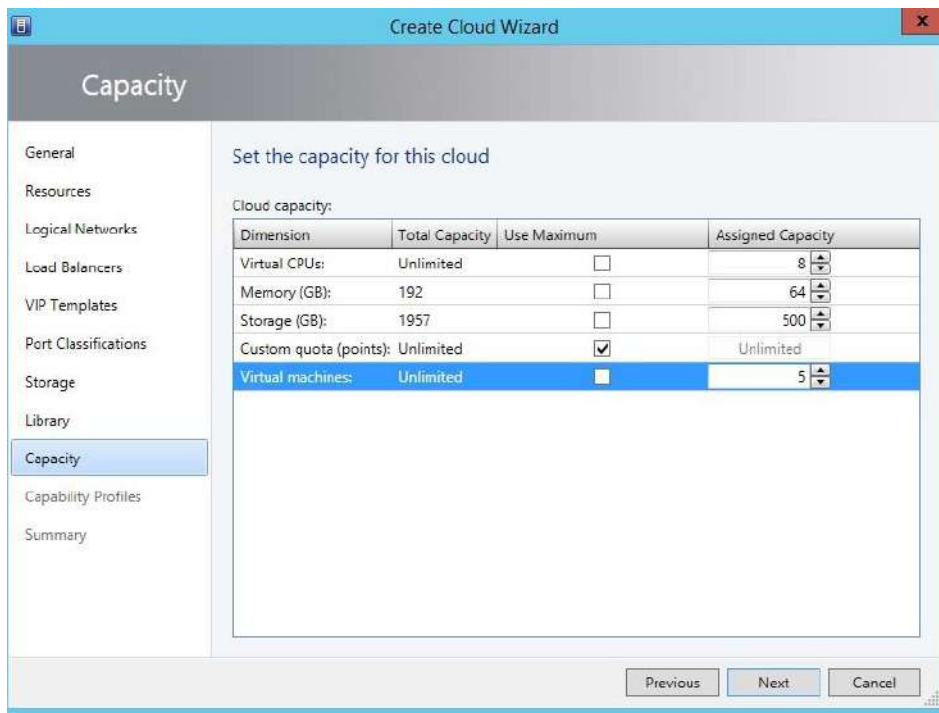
Create Cloud Wizard

x

Capacity

General
Resources
Logical Networks
Load Balancers
VIP Templates
Port Classifications
Storage
Library
Capacity
Capability Profiles
Summary

Set the capacity for this cloud

Cloud capacity:

| Dimension | Total Capacity | Use Maximum | Assigned Capacity |
|---|---|---|---|
| Virtual CPUs: | Unlimited | ☐ | 8 |
| Memory (GB): | 192 | ☐ | 64 |
| Storage (GB): | 1957 | ☐ | 500 |
| Custom quota (points): | Unlimited | ☑ | Unlimited |
| Virtual machines: | Unlimited | ☐ | 5 |

Previous
Next
Cancel